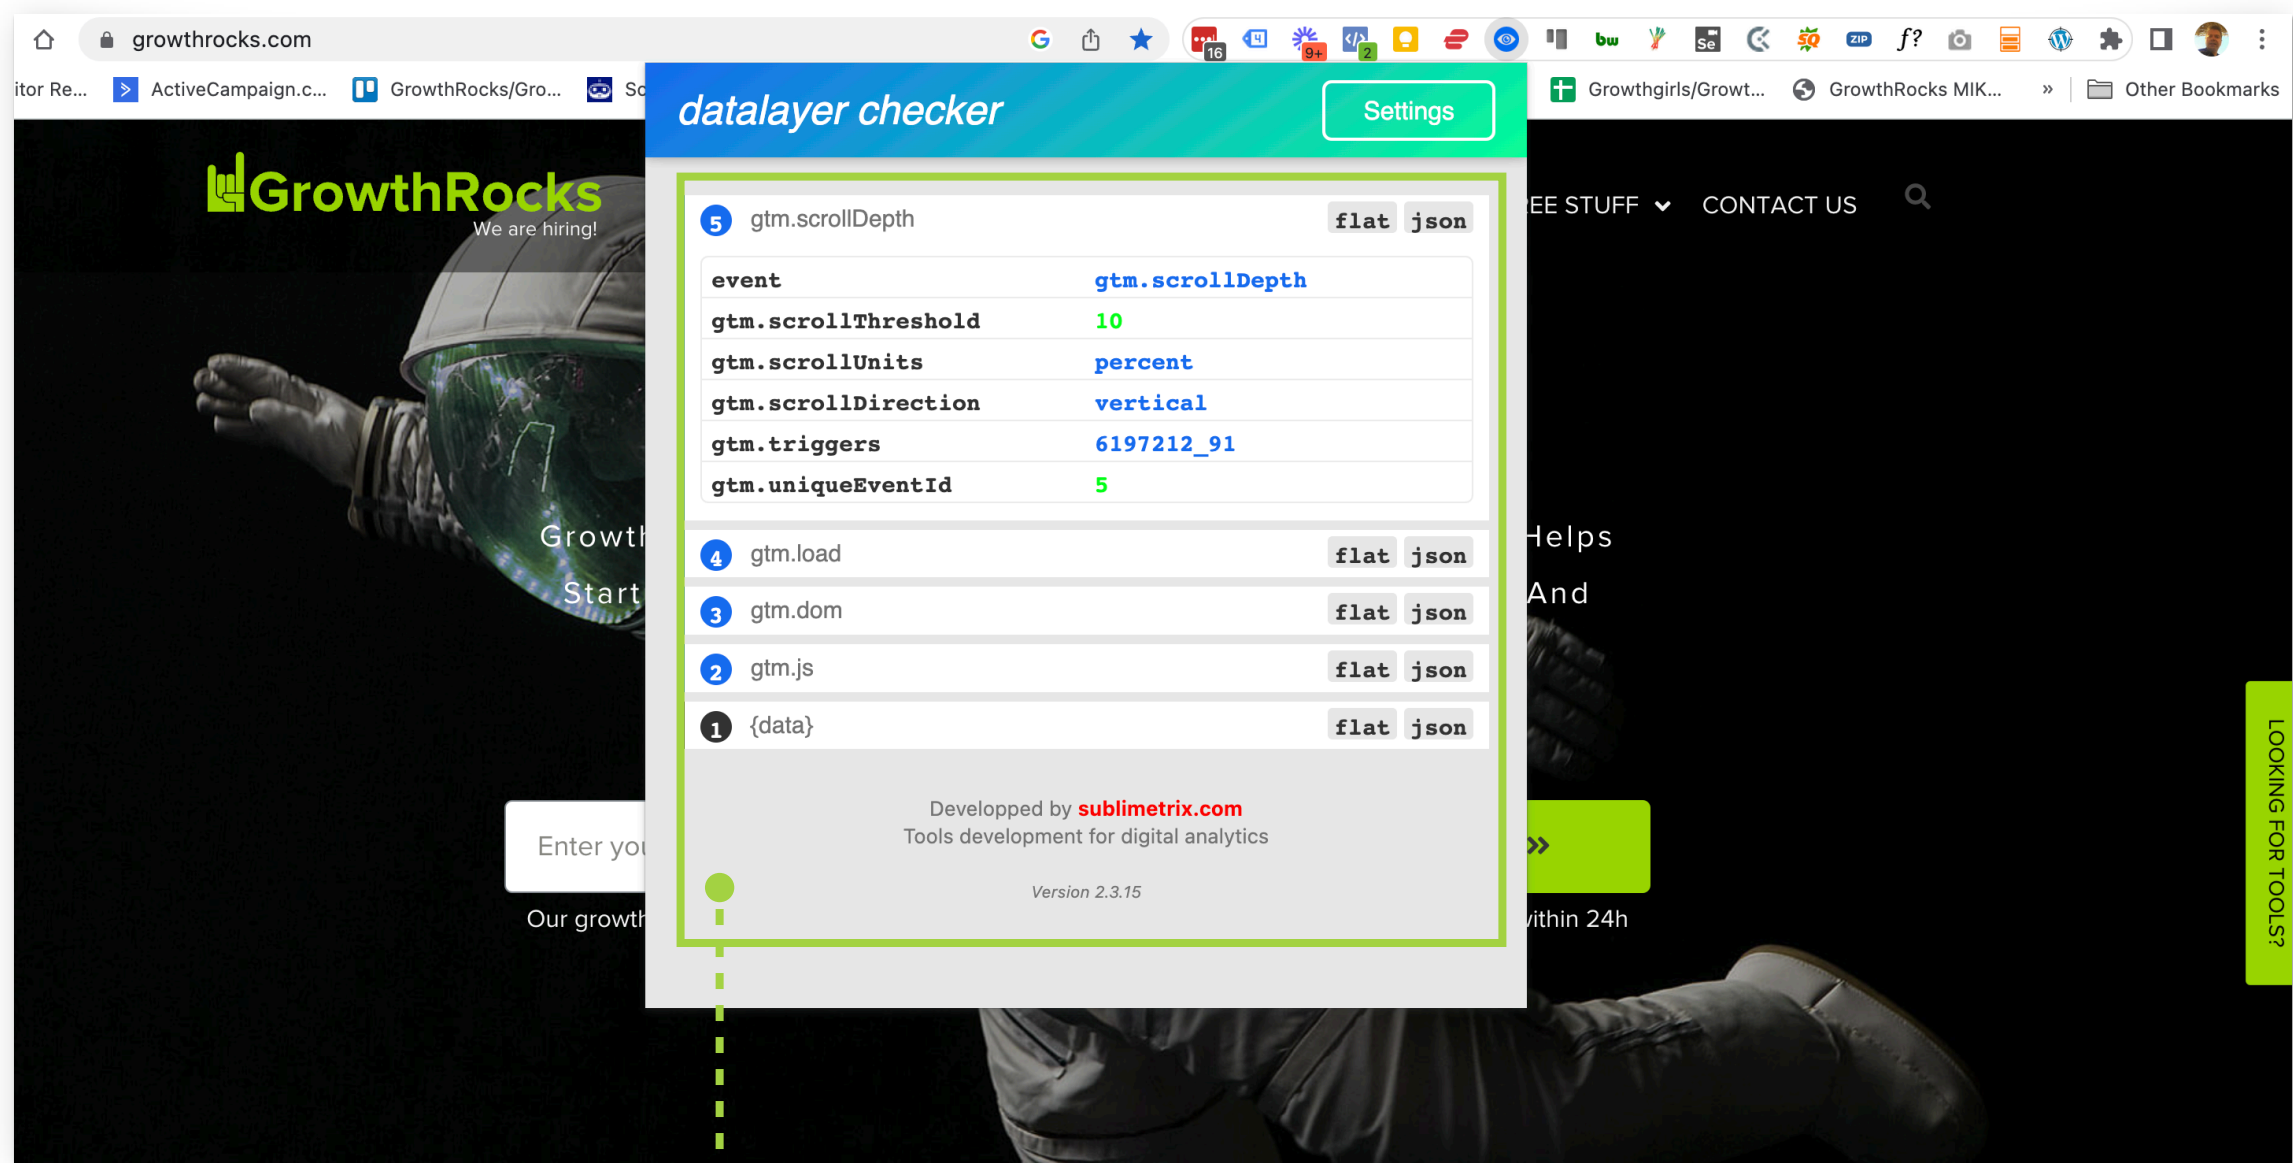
growthrocks.com

16 9+ 2

itor Re... ActiveCampaign.c... GrowthRocks/Gro... Sc Growthgirls/Growt... GrowthRocks MIK... » Other Bookmarks

GrowthRocks
We are hiring!

EE STUFF CONTACT US

Growth Helps
Start And

Enter yo

Our growth within 24h

LOOKING FOR TOOLS?

datalayer checker Settings

5 gtm.scrollDepth flat json

| event | gtm.scrollDepth |
|---|---|
| gtm.scrollThreshold | 10 |
| gtm.scrollUnits | percent |
| gtm.scrollDirection | vertical |
| gtm.triggers | 6197212_91 |
| gtm.uniqueEventId | 5 |

4 gtm.load flat json
3 gtm.dom flat json
2 gtm.js flat json
1 {data} flat json

Developped by sublimetrix.com
Tools development for digital analytics

Version 2.3.15